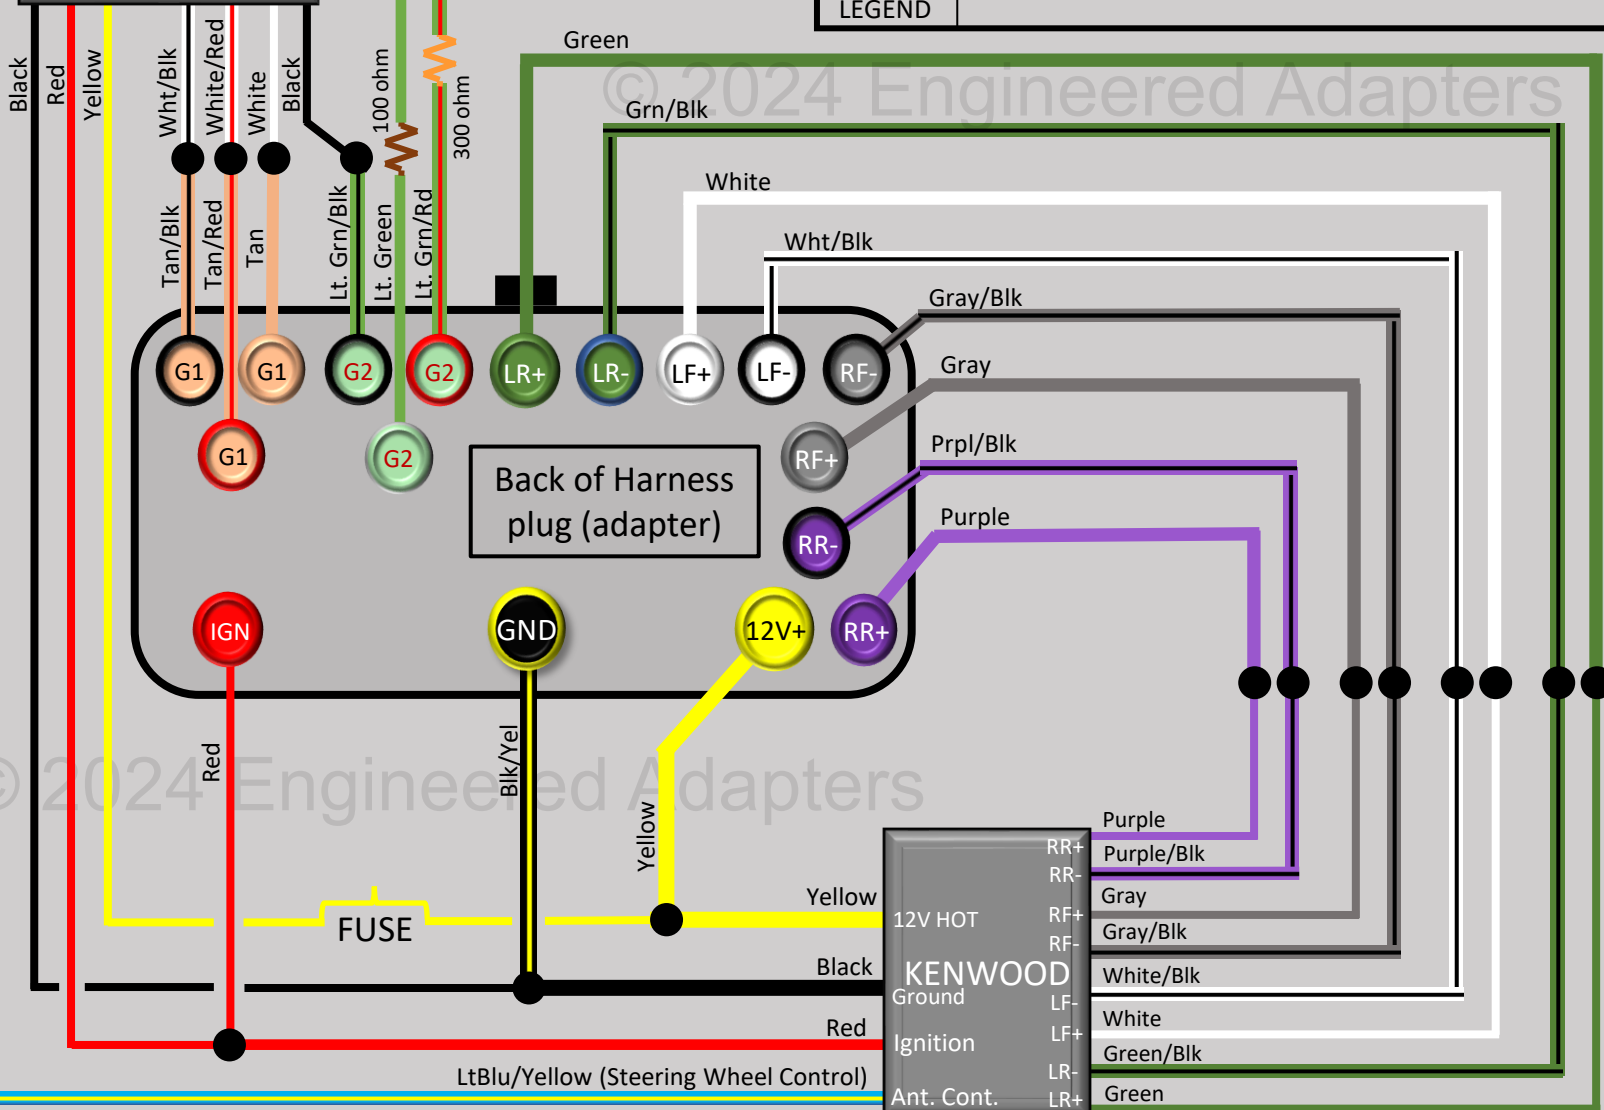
LEGEND

© 2024 Engineered Adapters

Black
Red
Yellow
Wht/Blk
White/Red
White
Black
100 ohm
300 ohm
Green
Grn/Blk
White
Wht/Blk
Gray/Blk
Gray
Prpl/Blk
Purple

Tan/Blk
Tan/Red
Tan
Lt. Grn/Blk
Lt. Green
Lt. Grn/Rd

G1 G1 G2 G2 LR+ LR- LF+ LF- RF-
G1 G2 RF+
Back of Harness plug (adapter)
RR-
IGN GND 12V+ RR+

Red
Blk/Yel
Yellow
© 2024 Engineered Adapters

FUSE
Yellow
Black
Red
LtBlu/Yellow (Steering Wheel Control)

12V HOT
KENWOOD
Ground
Ignition
Ant. Cont.
RR+
RR-
RF+
RF-
LF-
LF+
LR-
LR+

Purple
Purple/Blk
Gray
Gray/Blk
White/Blk
White
Green/Blk
Green